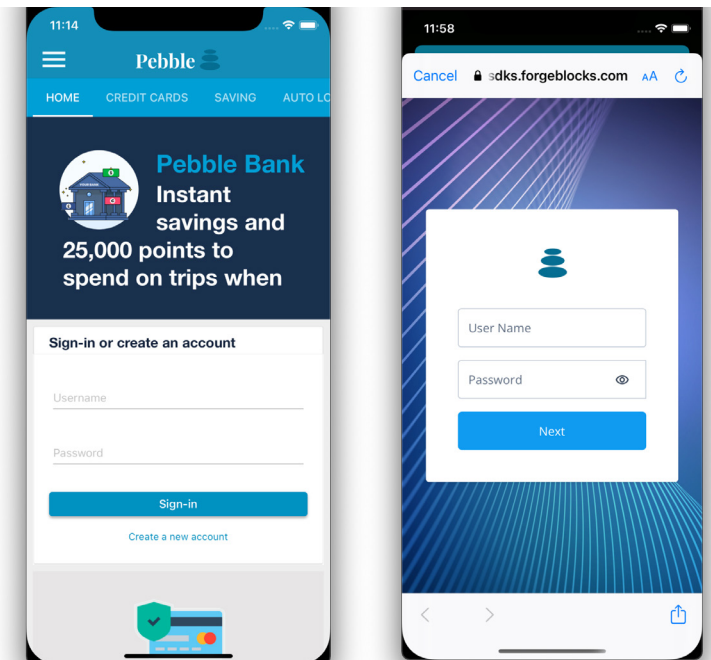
11:14

Pebble

HOME CREDIT CARDS SAVING AUTO LO

YOUR BANK

Pebble Bank Instant savings and 25,000 points to spend on trips when

Sign-in or create an account

Username

Password

Sign-in

Create a new account

11:58

Cancel sdks.forgeblocks.com AA

User Name

Password

Next